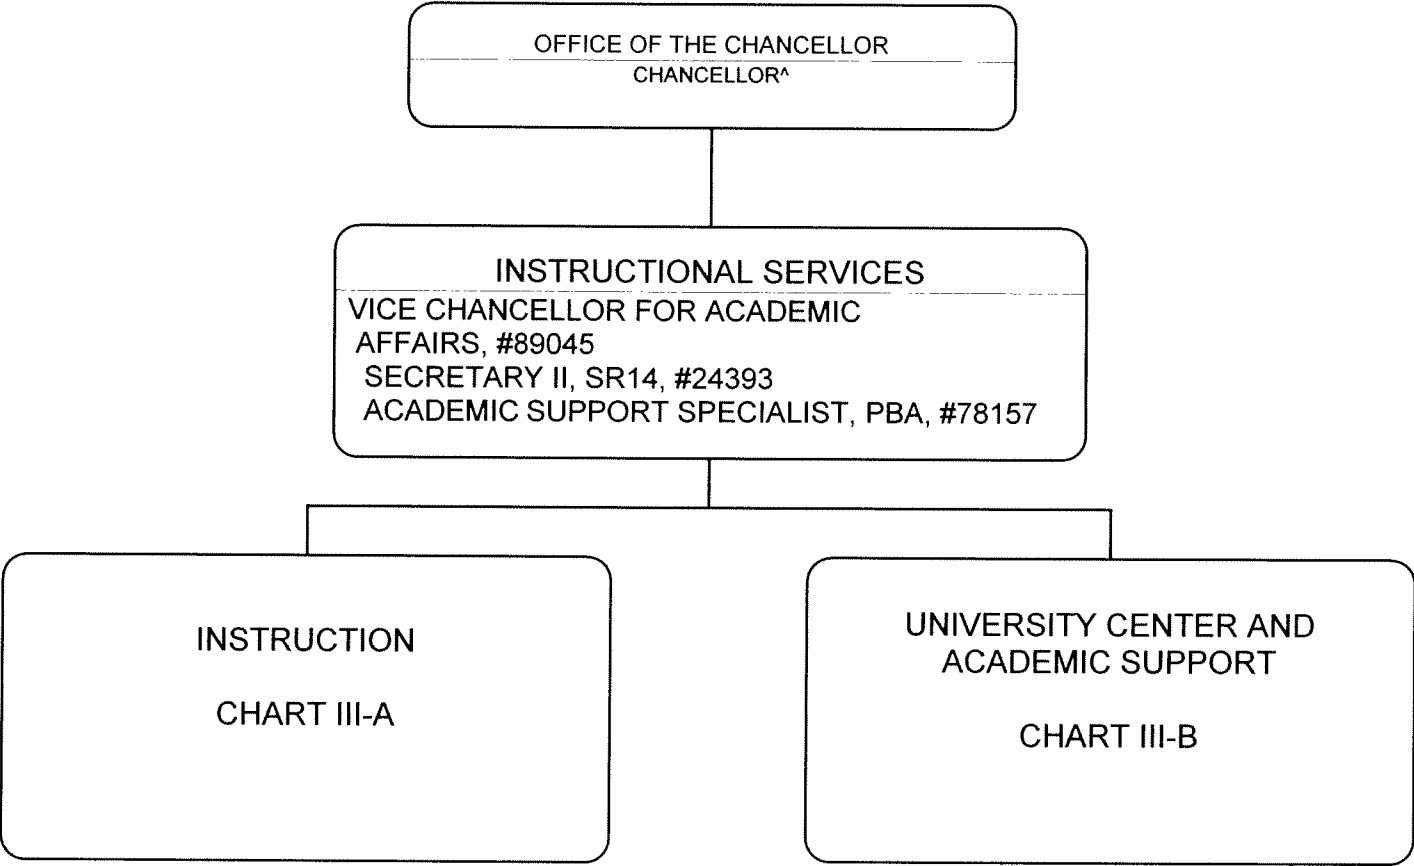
OFFICE OF THE CHANCELLOR
CHANCELLOR^

INSTRUCTIONAL SERVICES
VICE CHANCELLOR FOR ACADEMIC AFFAIRS, #89045
SECRETARY II, SR14, #24393
ACADEMIC SUPPORT SPECIALIST, PBA, #78157

INSTRUCTION

CHART III-A

UNIVERSITY CENTER AND ACADEMIC SUPPORT

CHART III-B